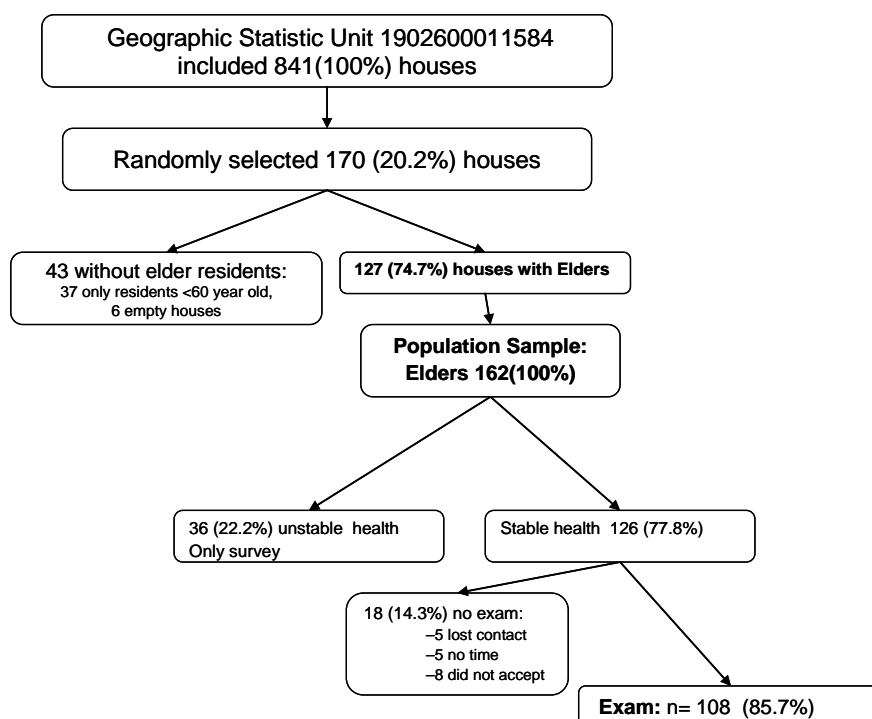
Geographic Statistic Unit 1902600011584
included 841(100%) houses

Randomly selected 170 (20.2%) houses

43 without elder residents:
37 only residents <60 year old,
6 empty houses

127 (74.7%) houses with Elders

Population Sample:
Elders 162(100%)

36 (22.2%) unstable health
Only survey

Stable health 126 (77.8%)

18 (14.3%) no exam:
–5 lost contact
–5 no time
–8 did not accept

Exam: n= 108 (85.7%)